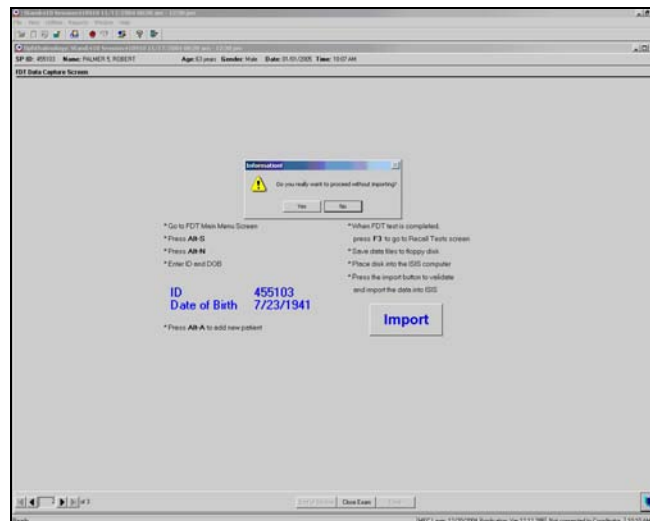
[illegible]
File View Utilities Reports Window Help
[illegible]
SP ID: 455103 Name: PALMER S, ROBERT Age: 63 years Gender: Male Date: 01/05/2005 Time: 10:07 AM
FDT Data Capture Screen

Information
Do you really want to proceed without importing?
Yes No

* Go to FDT Main Menu Screen
* Press Alt-S
* Press Alt-N
* Enter ID and DOB

ID 455103
Date of Birth 7/23/1941

* Press Alt-A to add new patient

* When FDT test is completed, press F3 to go to Recall Tests screen
* Save data files to floppy disk
* Place disk into the ISIS computer
* Press the import button to validate and import the data into ISIS

Import

of 3
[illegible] Close Exam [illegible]
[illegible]